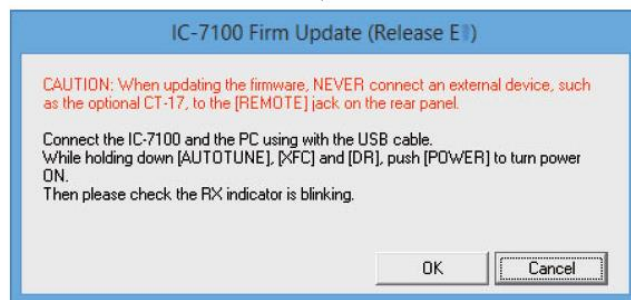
IC-7100 Firm Update (Release E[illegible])

CAUTION: When updating the firmware, NEVER connect an external device, such as the optional CT-17, to the [REMOTE] jack on the rear panel.

Connect the IC-7100 and the PC using with the USB cable.
While holding down [AUTOTUNE], [XFC] and [DR], push [POWER] to turn power ON.
Then please check the RX indicator is blinking.

OK

Cancel